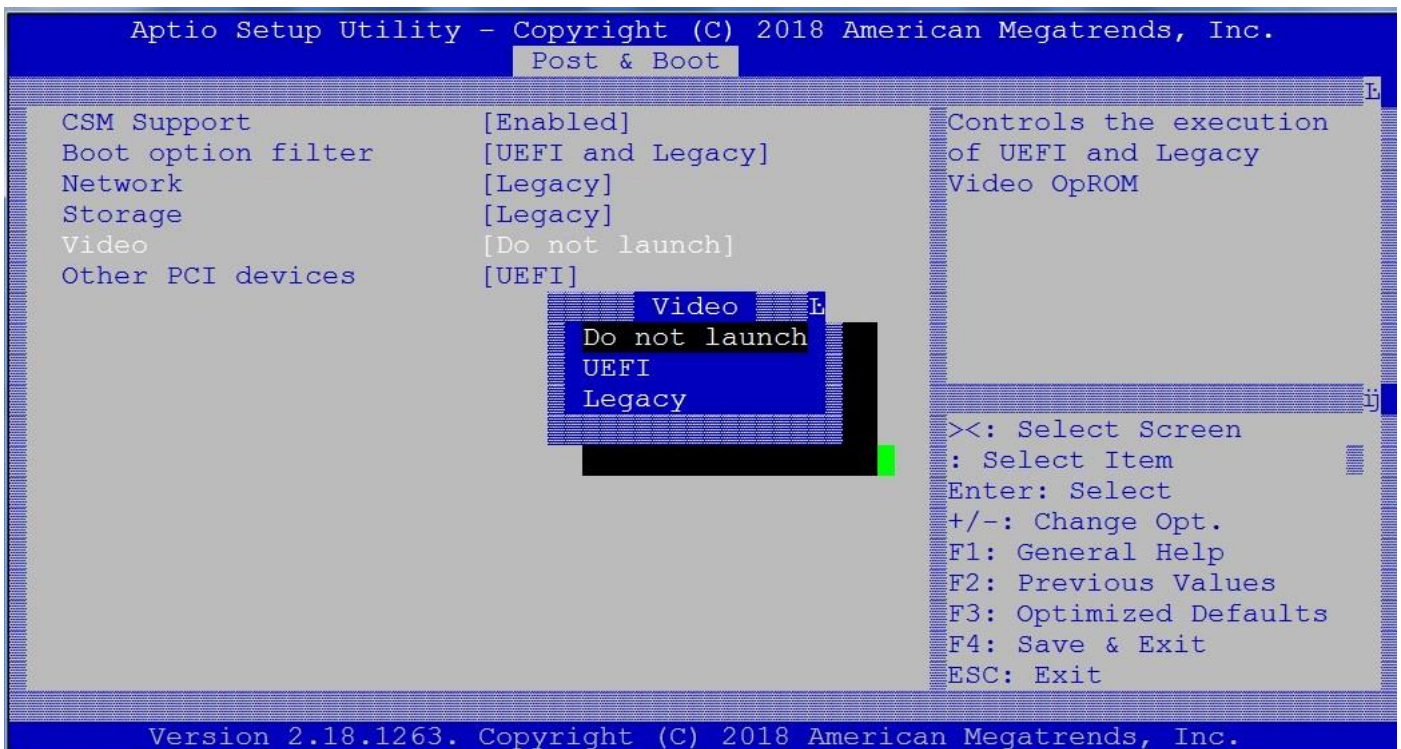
Aptio Setup Utility – Copyright (C) 2018 American Megatrends, Inc.
Post & Boot

| | |
|---|---|
| CSM Support | [Enabled] |
| Boot option filter | [UEFI and Legacy] |
| Network | [Legacy] |
| Storage | [Legacy] |
| Video | [Do not launch] |
| Other PCI devices | [UEFI] |

Video
Do not launch
UEFI
Legacy

Controls the execution of UEFI and Legacy Video OpROM

><: Select Screen
: Select Item
Enter: Select
+/–: Change Opt.
F1: General Help
F2: Previous Values
F3: Optimized Defaults
F4: Save & Exit
ESC: Exit

Version 2.18.1263. Copyright (C) 2018 American Megatrends, Inc.